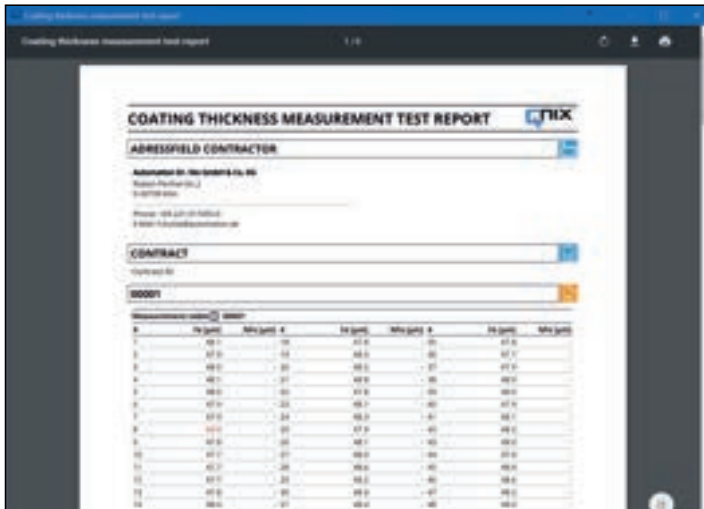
Coating thickness measurement test report

Coating thickness measurement test report

1 / 4

COATING THICKNESS MEASUREMENT TEST REPORT

QNIX

ADRESSFIELD CONTRACTOR

Automation Dr. Nix GmbH & Co. KG
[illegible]
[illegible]

Phone: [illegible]
E-Mail: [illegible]

CONTRACT

Contract ID

00001

Measurement series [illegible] 00001

| # | Fe [µm] | NFe [µm] | # | Fe [µm] | NFe [µm] | # | Fe [µm] | NFe [µm] |
|---|---|---|---|---|---|---|---|---|
| 1 | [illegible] | - | 18 | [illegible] | - | 35 | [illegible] | - |
| 2 | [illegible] | - | 19 | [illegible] | - | 36 | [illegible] | - |
| 3 | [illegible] | - | 20 | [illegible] | - | 37 | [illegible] | - |
| 4 | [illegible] | - | 21 | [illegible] | - | 38 | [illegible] | - |
| 5 | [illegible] | - | 22 | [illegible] | - | 39 | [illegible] | - |
| 6 | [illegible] | - | 23 | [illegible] | - | 40 | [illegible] | - |
| 7 | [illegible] | - | 24 | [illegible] | - | 41 | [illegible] | - |
| 8 | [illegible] | - | 25 | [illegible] | - | 42 | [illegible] | - |
| 9 | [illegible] | - | 26 | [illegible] | - | 43 | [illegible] | - |
| 10 | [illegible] | - | 27 | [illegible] | - | 44 | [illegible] | - |
| 11 | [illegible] | - | 28 | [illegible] | - | 45 | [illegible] | - |
| 12 | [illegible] | - | 29 | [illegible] | - | 46 | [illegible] | - |
| 13 | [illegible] | - | 30 | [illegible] | - | 47 | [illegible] | - |
| 14 | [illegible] | - | 31 | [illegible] | - | 48 | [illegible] | - |